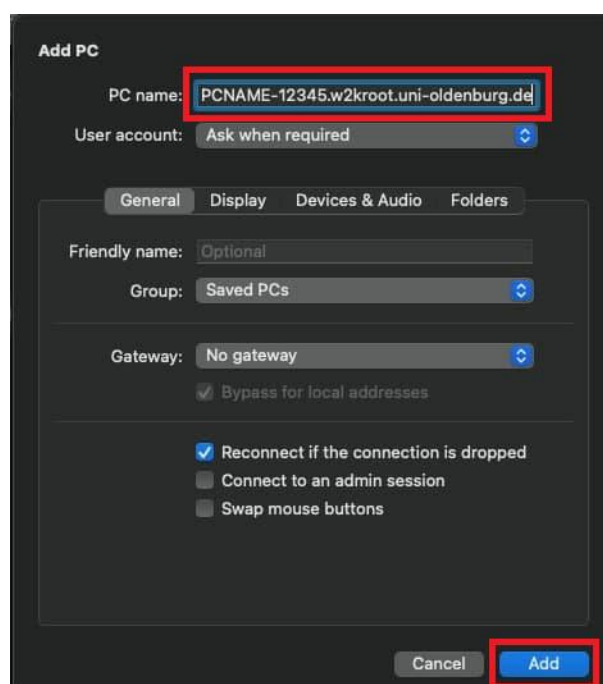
Add PC

PC name: PCNAME-12345.w2kroot.uni-oldenburg.de

User account: Ask when required

General Display Devices & Audio Folders

Friendly name: Optional

Group: Saved PCs

Gateway: No gateway

Bypass for local addresses

Reconnect if the connection is dropped

Connect to an admin session

Swap mouse buttons

Cancel Add